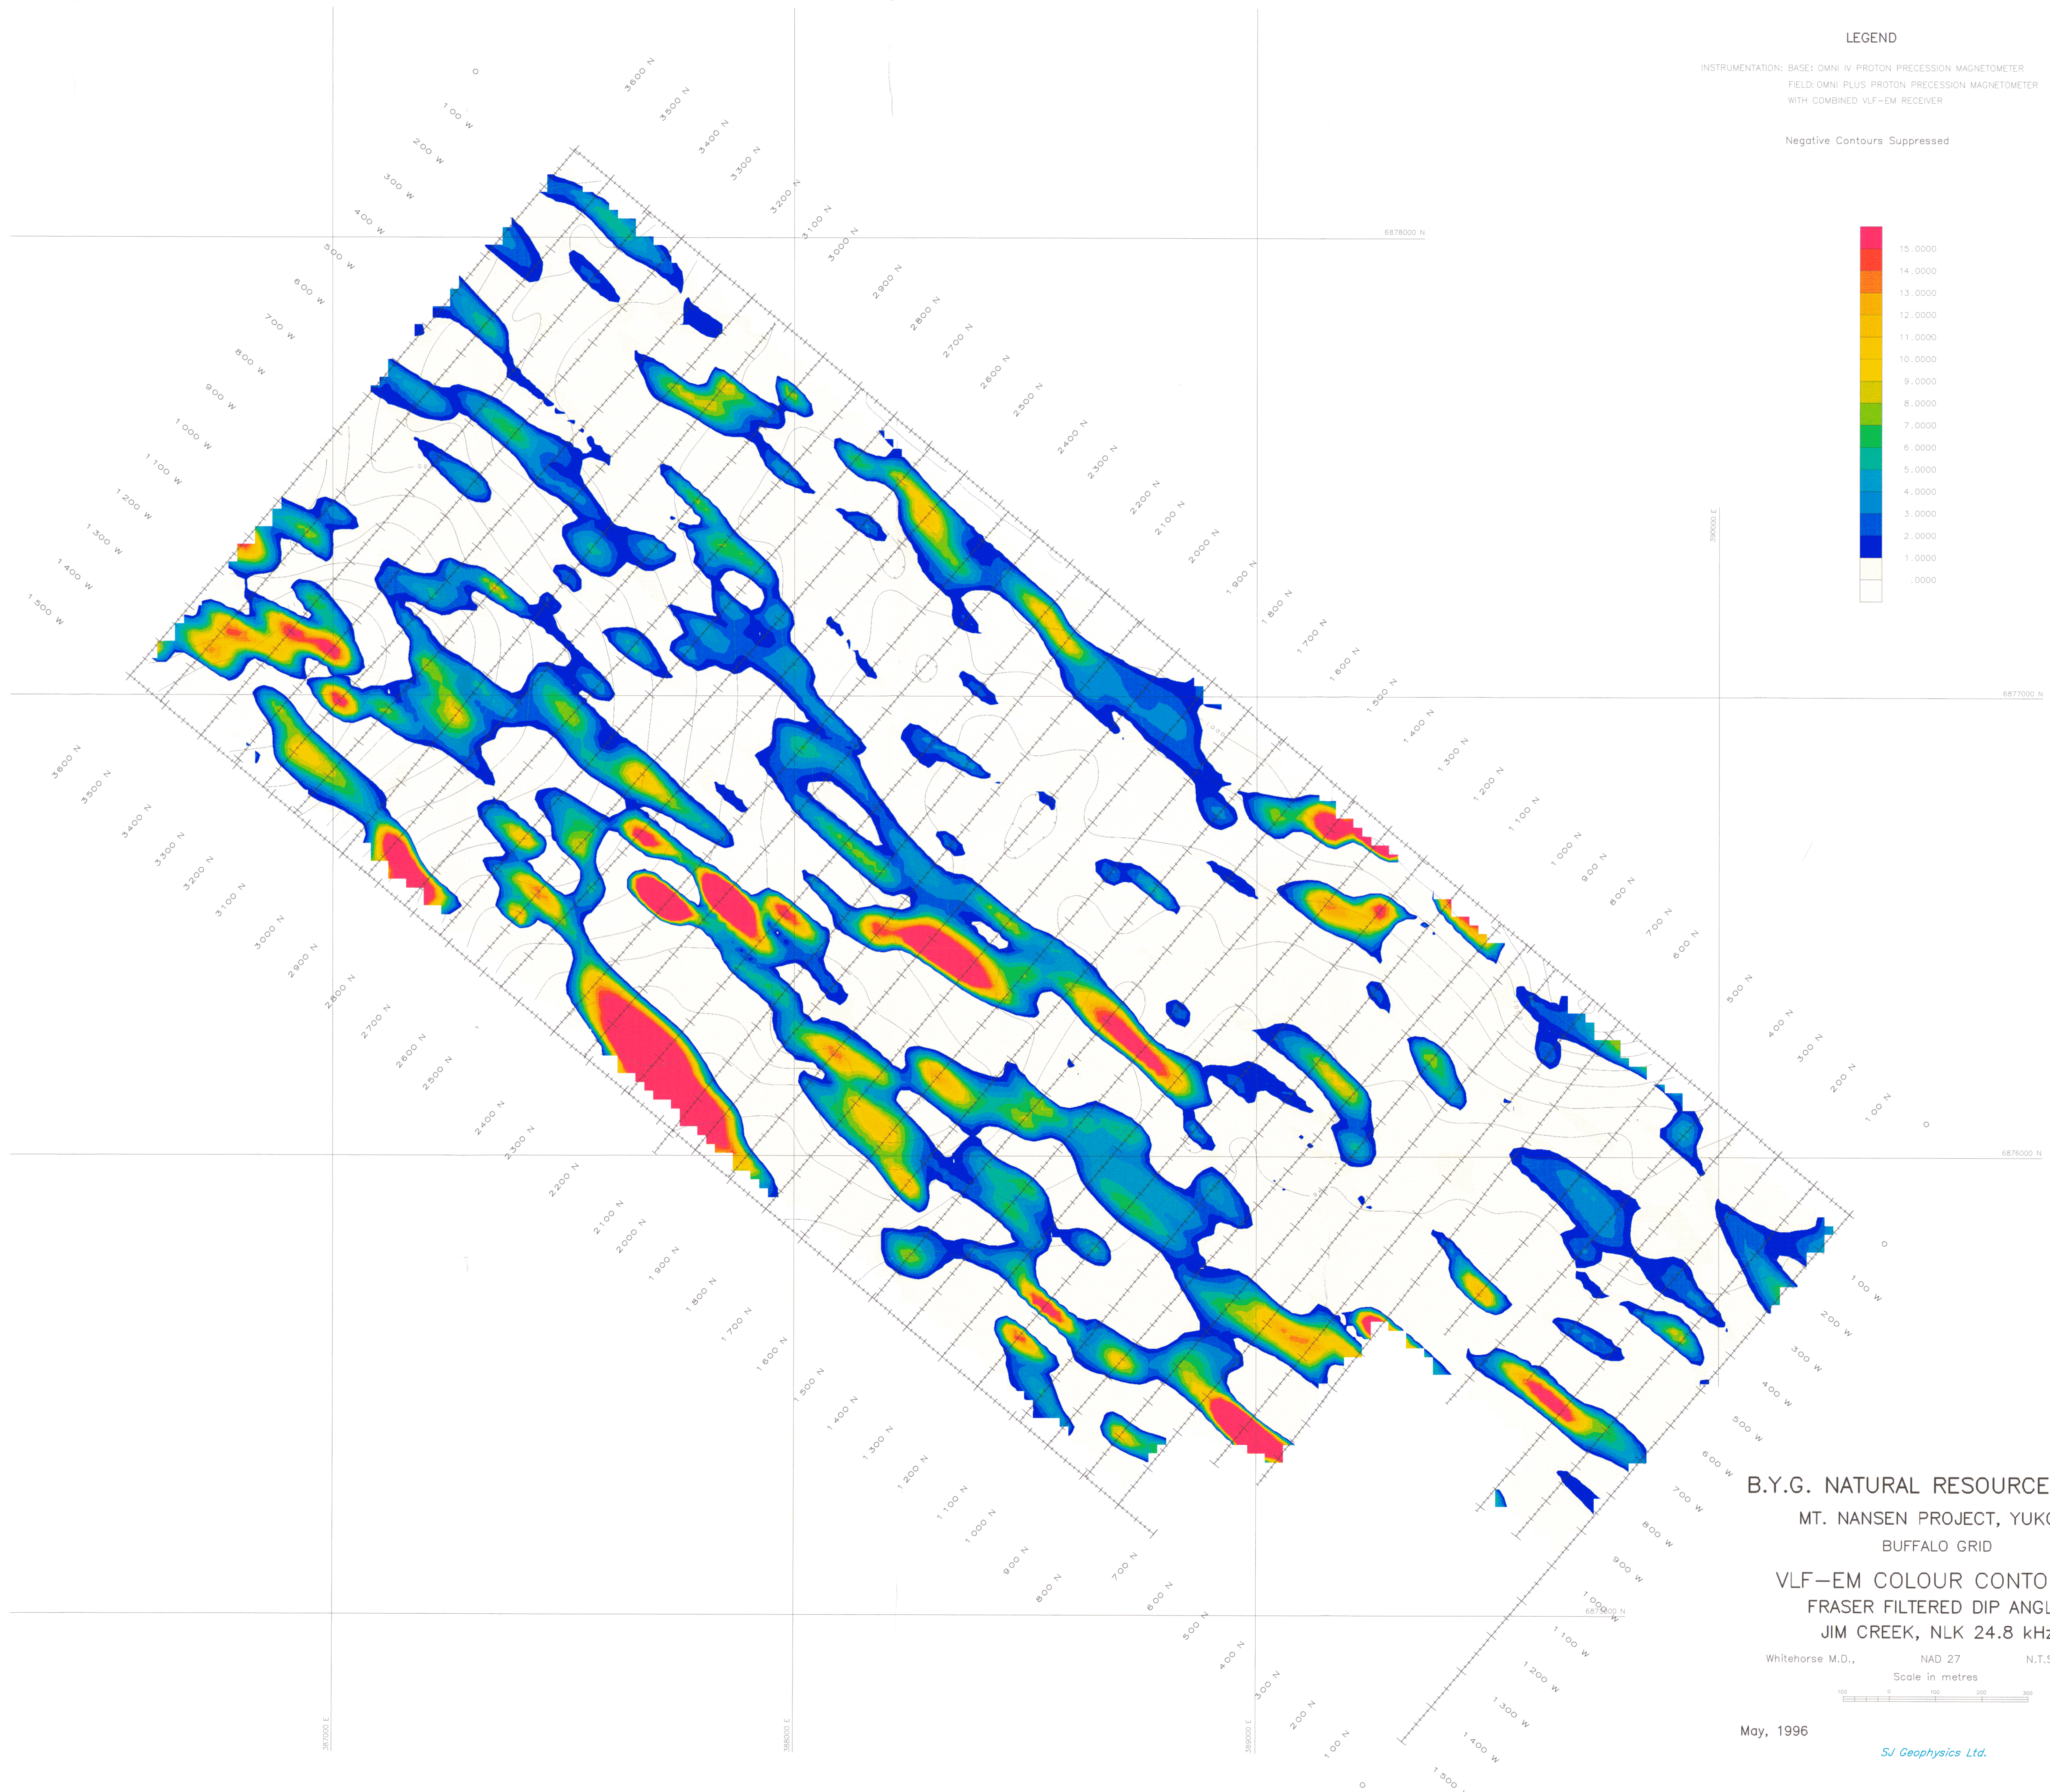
LEGEND

INSTRUMENTATION: BASE: OMNI IV PROTON PRECESSION MAGNETOMETER
FIELD: OMNI PLUS PROTON PRECESSION MAGNETOMETER
WITH COMBINED VLF-EM RECEIVER

Negative Contours Suppressed

15.0000
14.0000
13.0000
12.0000
11.0000
10.0000
9.0000
8.0000
7.0000
6.0000
5.0000
4.0000
3.0000
2.0000
1.0000
.0000

0
100 W
200 W
300 W
400 W
500 W
600 W
700 W
800 W
900 W
1 000 W
1 100 W
1 200 W
1 300 W
1 400 W
1 500 W

3600 N
3500 N
3400 N
3300 N
3200 N
3100 N
3000 N
2900 N
2800 N
2700 N
2600 N
2500 N
2400 N
2300 N
2200 N
2100 N
2000 N
1900 N
1800 N
1700 N
1600 N
1500 N
1400 N
1300 N
1200 N
1100 N
1 000 N
900 N
800 N
700 N
600 N
500 N
400 N
300 N
200 N
100 N
0

6878000 N
6877000 N
6876000 N
6875000 N
387000 E
388000 E
389000 E
390000 E

B.Y.G. NATURAL RESOURCE
MT. NANSEN PROJECT, YUK
BUFFALO GRID
VLF–EM COLOUR CONTO
FRASER FILTERED DIP ANGL
JIM CREEK, NLK 24.8 kHz

Whitehorse M.D., NAD 27 N.T.S
Scale in metres
100 0 100 200 300

May, 1996

SJ Geophysics Ltd.